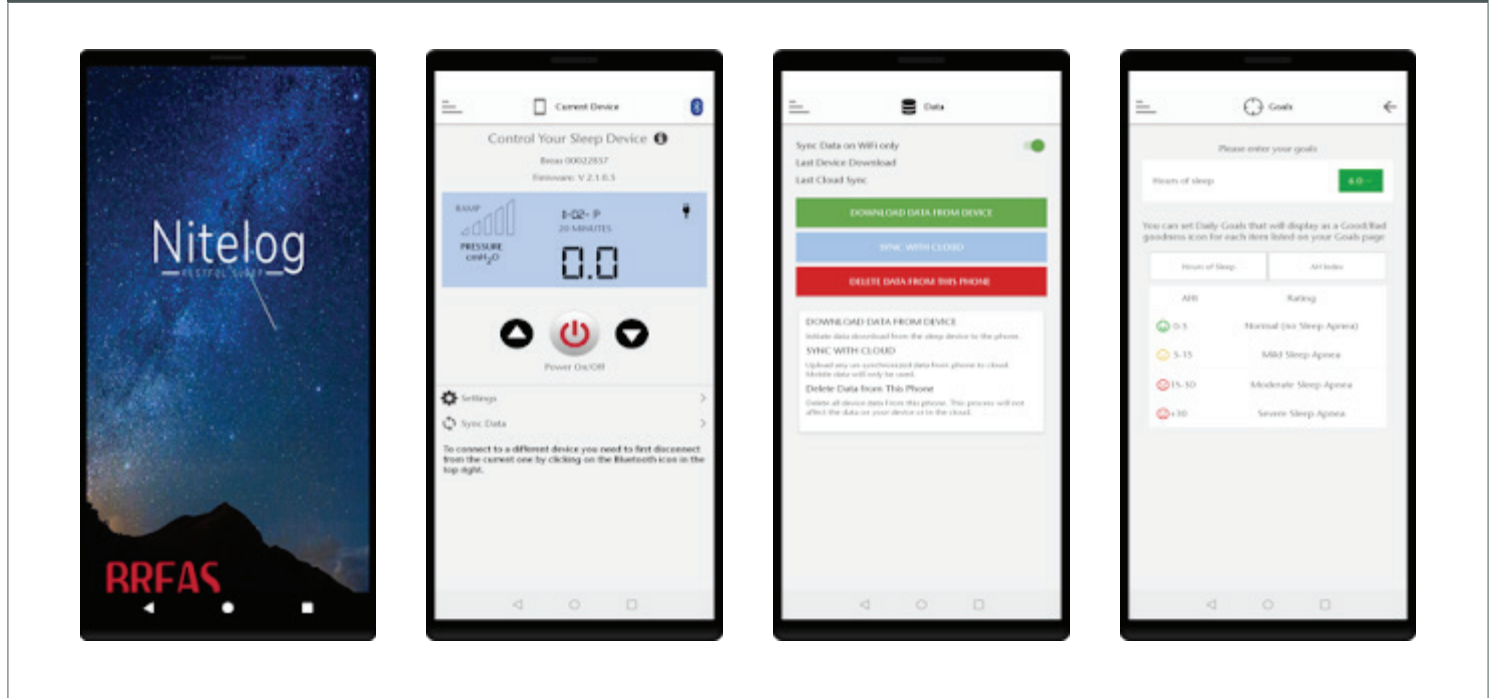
Nitelog
RESTFUL SLEEP

BREAS

Current Device

Control Your Sleep Device

Breas 00022857

Firmware: V 2.1.0.3

RAMP

PRESSURE $cmH_2O$

I-02- P

20 MINUTES

0.0

Power On/Off

Settings

Sync Data

To connect to a different device you need to first disconnect from the current one by clicking on the Bluetooth icon in the top right.

Data

Sync Data on WiFi only

Last Device Download

Last Cloud Sync

DOWNLOAD DATA FROM DEVICE

SYNC WITH CLOUD

DELETE DATA FROM THIS PHONE

DOWNLOAD DATA FROM DEVICE

Initiate data download from the sleep device to the phone.

SYNC WITH CLOUD

Upload any un-synchronized data from phone to cloud. Mobile data will only be used.

Delete Data from This Phone

Delete all device data from this phone. This process will not affect the data on your device or in the cloud.

Goals

Please enter your goals

Hours of sleep

6.0

You can set Daily Goals that will display as a Good/Bad goodness icon for each item listed on your Goals page

| Hours of Sleep | AH Index |
|---|---|

| AHI | Rating |
|---|---|
| 0-5 | Normal (no Sleep Apnea) |
| 5-15 | Mild Sleep Apnea |
| 15-30 | Moderate Sleep Apnea |
| +30 | Severe Sleep Apnea |